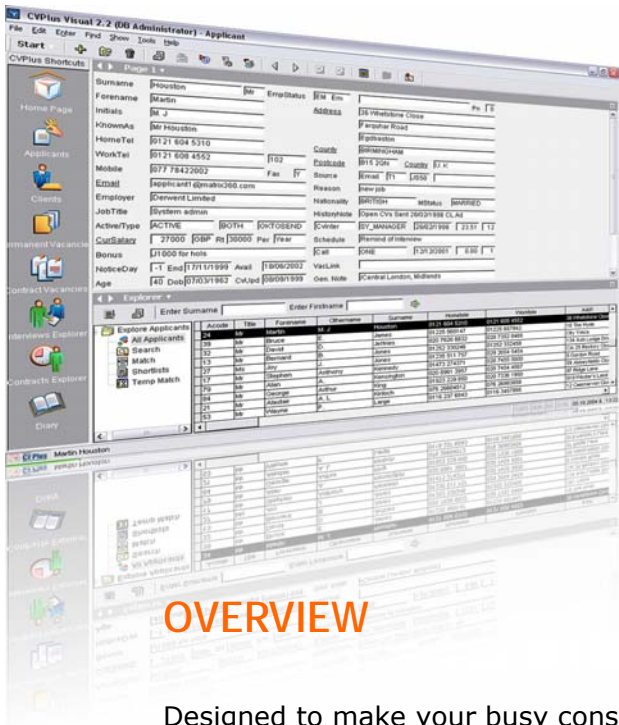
CVPlus Visual 2.2 (DB Administrator) - Applicant

File Edit Enter Find Show Tools Help

Start

CVPlus Shortcuts

Home Page

Applicants

Clients

Permanent Vacancies

Contract Vacancies

Interviews Explorer

Contracts Explorer

Diary

Page 1

Surname Houston Mr EmpStatus EM Em

Forename Martin Address 35 Whetstone Close

Initials M J Farquhar Road

KnownAs Mr Houston Edgbaston

HomeTel 0121 604 5310 County BIRMINGHAM

WorkTel 0121 608 4552 102 Postcode B15 2QN Country U K

Mobile 077 78422002 Fax Y Source Email 71 J050

Email applicant1@matrix360.com Reason new job

Employer Derwent Limited Nationality BRITISH MStatus MARRIED

JobTitle System admin HistoryNote Open CVs Sent 26/02/1998 CL Ad

Active/Type ACTIVE BOTH OKTOSEND CVinter SY_MANAGER 26/02/1998 23:51

CurSalary 27000 GBP Rt 30000 Per Year Schedule Remind of Interview

Bonus J1000 for hols Call ONE 13/12/2001

NoticeDay -1 End 17/11/1999 Avail 19/06/2002 VacLink

Age 40 Dob 07/03/1962 CvUpd 08/09/1999 Gen. Note Central London, Midlands

Explorer

Enter Surname Enter Firstname

Explore Applicants

All Applicants

Search

Match

Shortlists

Temp Match

| Acode | Title | Forename | Othername | Surname | Hometel | Worktel | Addr |
|---|---|---|---|---|---|---|---|
| 24 | Mr | Martin | M. J | Houston | 0121 604 5310 | 0121 608 4552 | 35 Whetstone Clo |
| 39 | Mr | Bruce | E | James | 01226 560147 | 01226 667942 | 10 The Rode |
| 32 | Mr | David | E | Jeffries | 020 7626 6832 | 020 7332 8465 | Lilly Trace |
| 33 | Mr | Bernard | | Jones | 01252 356246 | 01252 352458 | 134 Ash Lodge Dri |
| 17 | Mrs | Joy | J | Jones | 01235 911 757 | 028 2654 5454 | 24 St Anthony Ro |
| 27 | Mr | Stephen | Anthony | Kennedy | 01473 274375 | 028 7455 5600 | 9 Garden Road |
| 26 | Mr | Allan | | Kensington | 020 8991 3957 | 028 7454 4567 | 66 Abbeyfields Clo |
| 44 | Mr | George | Arthur | King | 01923 239 956 | 028 7136 1966 | 97 Ridge Lane |
| 21 | Mr | Alasdair | A.L | Kintoch | 076 25654411 | 076 26803059 | 90 Walter's Lane |
| 53 | Mr | Wayne | F | Large | 0116 237 6943 | 0116 3457866 | 12 Dunnerton Gri |

CVPlus Martin Houston

OVERVIEW

Designed to make your busy cons